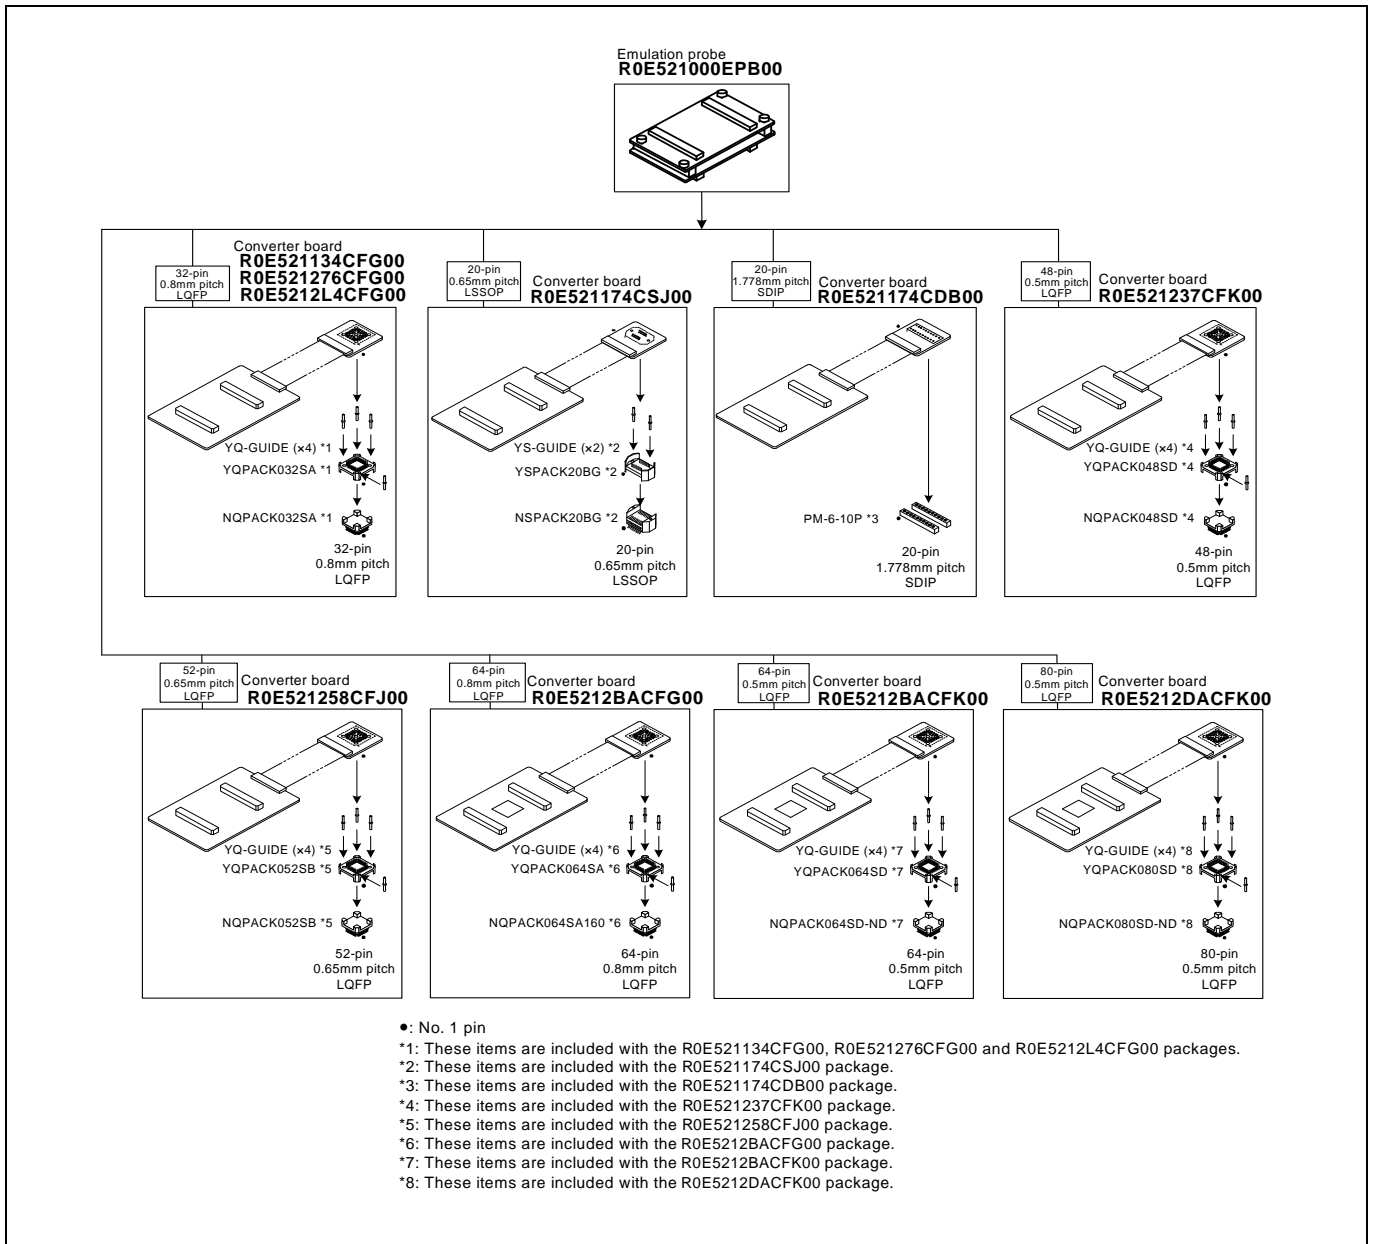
Emulation probe
R0E521000EPB00

32-pin
0.8mm pitch
LQFP

Converter board
R0E521134CFG00
R0E521276CFG00
R0E5212L4CFG00

YQ-GUIDE (×4) *1
YQPACK032SA *1
NQPACK032SA *1
32-pin
0.8mm pitch
LQFP

20-pin
0.65mm pitch
LSSOP

Converter board
R0E521174CSJ00

YS-GUIDE (×2) *2
YSPACK20BG *2
NSPACK20BG *2
20-pin
0.65mm pitch
LSSOP

20-pin
1.778mm pitch
SDIP

Converter board
R0E521174CDB00

PM-6-10P *3
20-pin
1.778mm pitch
SDIP

48-pin
0.5mm pitch
LQFP

Converter board
R0E521237CFK00

YQ-GUIDE (×4) *4
YQPACK048SD *4
NQPACK048SD *4
48-pin
0.5mm pitch
LQFP

52-pin
0.65mm pitch
LQFP

Converter board
R0E521258CFJ00

YQ-GUIDE (×4) *5
YQPACK052SB *5
NQPACK052SB *5
52-pin
0.65mm pitch
LQFP

64-pin
0.8mm pitch
LQFP

Converter board
R0E5212BACFG00

YQ-GUIDE (×4) *6
YQPACK064SA *6
NQPACK064SA160 *6
64-pin
0.8mm pitch
LQFP

64-pin
0.5mm pitch
LQFP

Converter board
R0E5212BACFK00

YQ-GUIDE (×4) *7
YQPACK064SD *7
NQPACK064SD-ND *7
64-pin
0.5mm pitch
LQFP

80-pin
0.5mm pitch
LQFP

Converter board
R0E5212DACFK00

YQ-GUIDE (×4) *8
YQPACK080SD *8
NQPACK080SD-ND *8
80-pin
0.5mm pitch
LQFP

●: No. 1 pin
*1: These items are included with the R0E521134CFG00, R0E521276CFG00 and R0E5212L4CFG00 packages.
*2: These items are included with the R0E521174CSJ00 package.
*3: These items are included with the R0E521174CDB00 package.
*4: These items are included with the R0E521237CFK00 package.
*5: These items are included with the R0E521258CFJ00 package.
*6: These items are included with the R0E5212BACFG00 package.
*7: These items are included with the R0E5212BACFK00 package.
*8: These items are included with the R0E5212DACFK00 package.